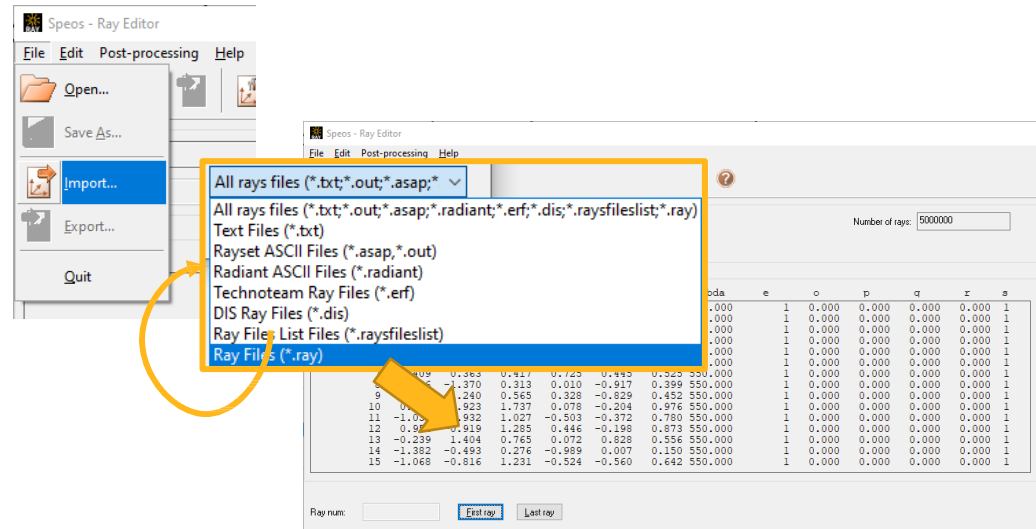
Speos - Ray Editor

File Edit Post-processing Help

Open...

Save As...

Import...

Export...

Quit

Speos - Ray Editor

File Edit Post-processing Help

All rays files (*.txt;*.out;*.asap;*

All rays files (*.txt;*.out;*.asap;*.radiant;*.erf;*.dis;*.raysfileslist;*.ray)
Text Files (*.txt)
Rayset ASCII Files (*.asap,*.out)
Radiant ASCII Files (*.radiant)
Technoteam Ray Files (*.erf)
DIS Ray Files (*.dis)
Ray Files List Files (*.raysfileslist)
Ray Files (*.ray)

Number of rays: 5000000

| | | | | | | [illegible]bda | e | o | p | q | r | s |
|---|---|---|---|---|---|---|---|---|---|---|---|---|
| | | | | | | .000 | 1 | 0.000 | 0.000 | 0.000 | 0.000 | 1 |
| | | | | | | .000 | 1 | 0.000 | 0.000 | 0.000 | 0.000 | 1 |
| | | | | | | .000 | 1 | 0.000 | 0.000 | 0.000 | 0.000 | 1 |
| | | | | | | .000 | 1 | 0.000 | 0.000 | 0.000 | 0.000 | 1 |
| | | | | | | .000 | 1 | 0.000 | 0.000 | 0.000 | 0.000 | 1 |
| | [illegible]409 | 0.363 | 0.417 | 0.725 | 0.445 | 0.525 550.000 | 1 | 0.000 | 0.000 | 0.000 | 0.000 | 1 |
| | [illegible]6 | -1.370 | 0.313 | 0.010 | -0.917 | 0.399 550.000 | 1 | 0.000 | 0.000 | 0.000 | 0.000 | 1 |
| 9 | | 0.240 | 0.565 | 0.328 | -0.829 | 0.452 550.000 | 1 | 0.000 | 0.000 | 0.000 | 0.000 | 1 |
| 10 | | 0.923 | 1.737 | 0.078 | -0.204 | 0.976 550.000 | 1 | 0.000 | 0.000 | 0.000 | 0.000 | 1 |
| 11 | -1.0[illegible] | 0.932 | 1.027 | -0.503 | -0.372 | 0.780 550.000 | 1 | 0.000 | 0.000 | 0.000 | 0.000 | 1 |
| 12 | 0.9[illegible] | 0.919 | 1.285 | 0.446 | -0.198 | 0.873 550.000 | 1 | 0.000 | 0.000 | 0.000 | 0.000 | 1 |
| 13 | -0.239 | 1.404 | 0.765 | 0.072 | 0.828 | 0.556 550.000 | 1 | 0.000 | 0.000 | 0.000 | 0.000 | 1 |
| 14 | -1.382 | -0.493 | 0.276 | -0.989 | 0.007 | 0.150 550.000 | 1 | 0.000 | 0.000 | 0.000 | 0.000 | 1 |
| 15 | -1.068 | -0.816 | 1.231 | -0.524 | -0.560 | 0.642 550.000 | 1 | 0.000 | 0.000 | 0.000 | 0.000 | 1 |

Ray num:

First ray

Last ray